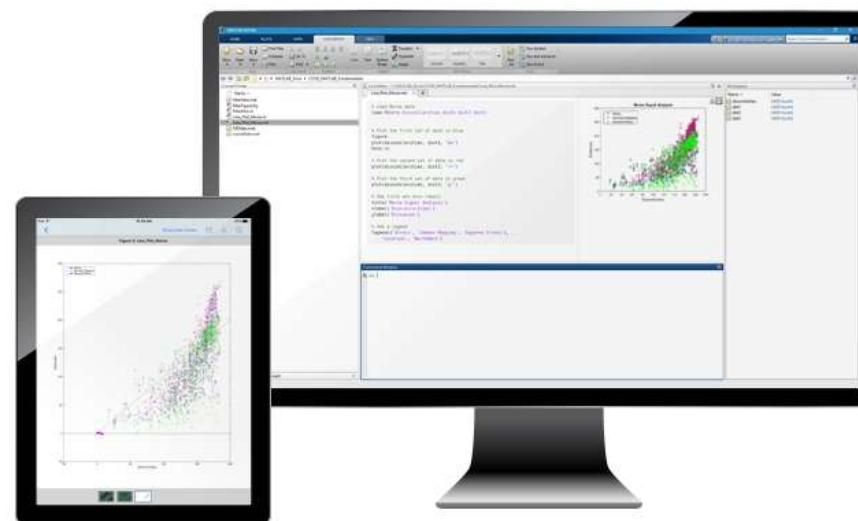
Meteor Impact Analysis

% Load Meteor data
load Meteor

% Plot the first set of data in blue
figure
plot(x, y, 'b+')
hold on

% Plot the second set of data in red
plot(x, y, 'r+')

% Plot the third set of data in green
plot(x, y, 'g+')

% Add title and axis labels
title('Meteor Impact Analysis')
xlabel('Diameter')
ylabel('Distance')

% Add a legend
legend('Normal', 'Common Meteor', 'Supreme Meteor')

Figure 1: Live_Plot_Meteor

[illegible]